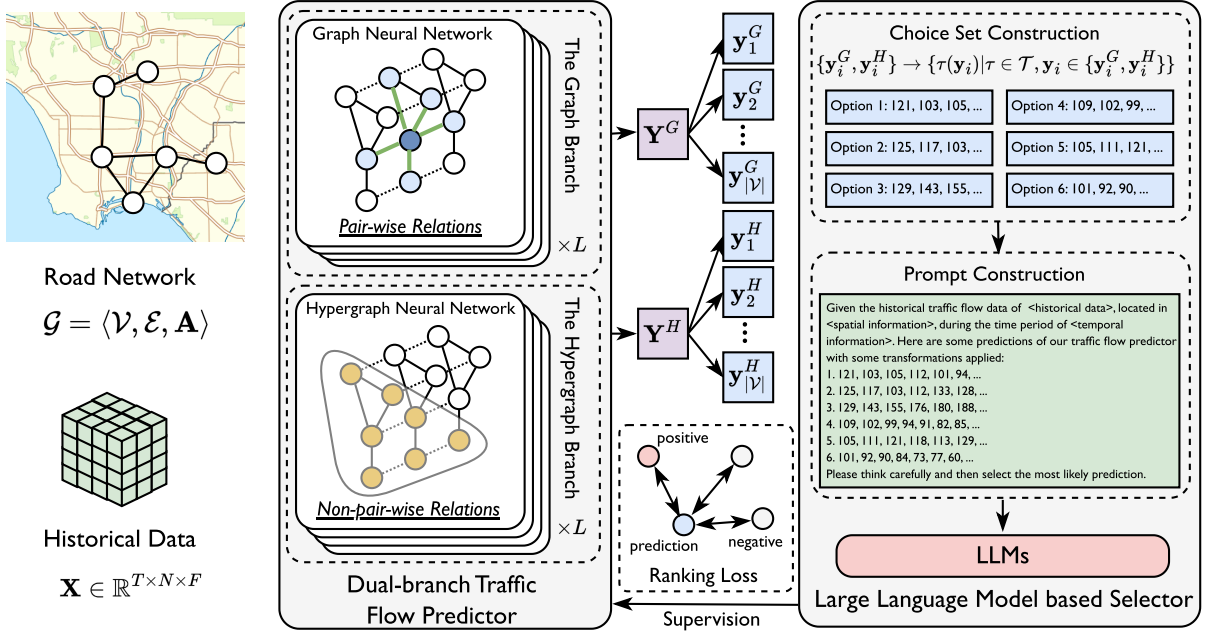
Road Network

$\mathcal{G} = \langle \mathcal{V}, \mathcal{E}, \mathbf{A} \rangle$

Historical Data

$\mathbf{X} \in \mathbb{R}^{T \times N \times F}$

Graph Neural Network

Pair-wise Relations

The Graph Branch

$\times L$

Hypergraph Neural Network

Non-pair-wise Relations

The Hypergraph Branch

$\times L$

Dual-branch Traffic Flow Predictor

$\mathbf{Y}^G$

$\mathbf{y}_1^G$

$\mathbf{y}_2^G$

$\mathbf{y}_{|\mathcal{V}|}^G$

$\mathbf{Y}^H$

$\mathbf{y}_1^H$

$\mathbf{y}_2^H$

$\mathbf{y}_{|\mathcal{V}|}^H$

positive

prediction

negative

Ranking Loss

Supervision

Choice Set Construction

$\{\mathbf{y}_i^G, \mathbf{y}_i^H\} \rightarrow \{\tau(\mathbf{y}_i) | \tau \in \mathcal{T}, \mathbf{y}_i \in \{\mathbf{y}_i^G, \mathbf{y}_i^H\}\}$

Option 1: 121, 103, 105, ...

Option 4: 109, 102, 99, ...

Option 2: 125, 117, 103, ...

Option 5: 105, 111, 121, ...

Option 3: 129, 143, 155, ...

Option 6: 101, 92, 90, ...

Prompt Construction

Given the historical traffic flow data of <historical data>, located in <spatial information>, during the time period of <temporal information>. Here are some predictions of our traffic flow predictor with some transformations applied:
1. 121, 103, 105, 112, 101, 94, ...
2. 125, 117, 103, 112, 133, 128, ...
3. 129, 143, 155, 176, 180, 188, ...
4. 109, 102, 99, 94, 91, 82, 85, ...
5. 105, 111, 121, 118, 113, 129, ...
6. 101, 92, 90, 84, 73, 77, 60, ...
Please think carefully and then select the most likely prediction.

LLMs

Large Language Model based Selector